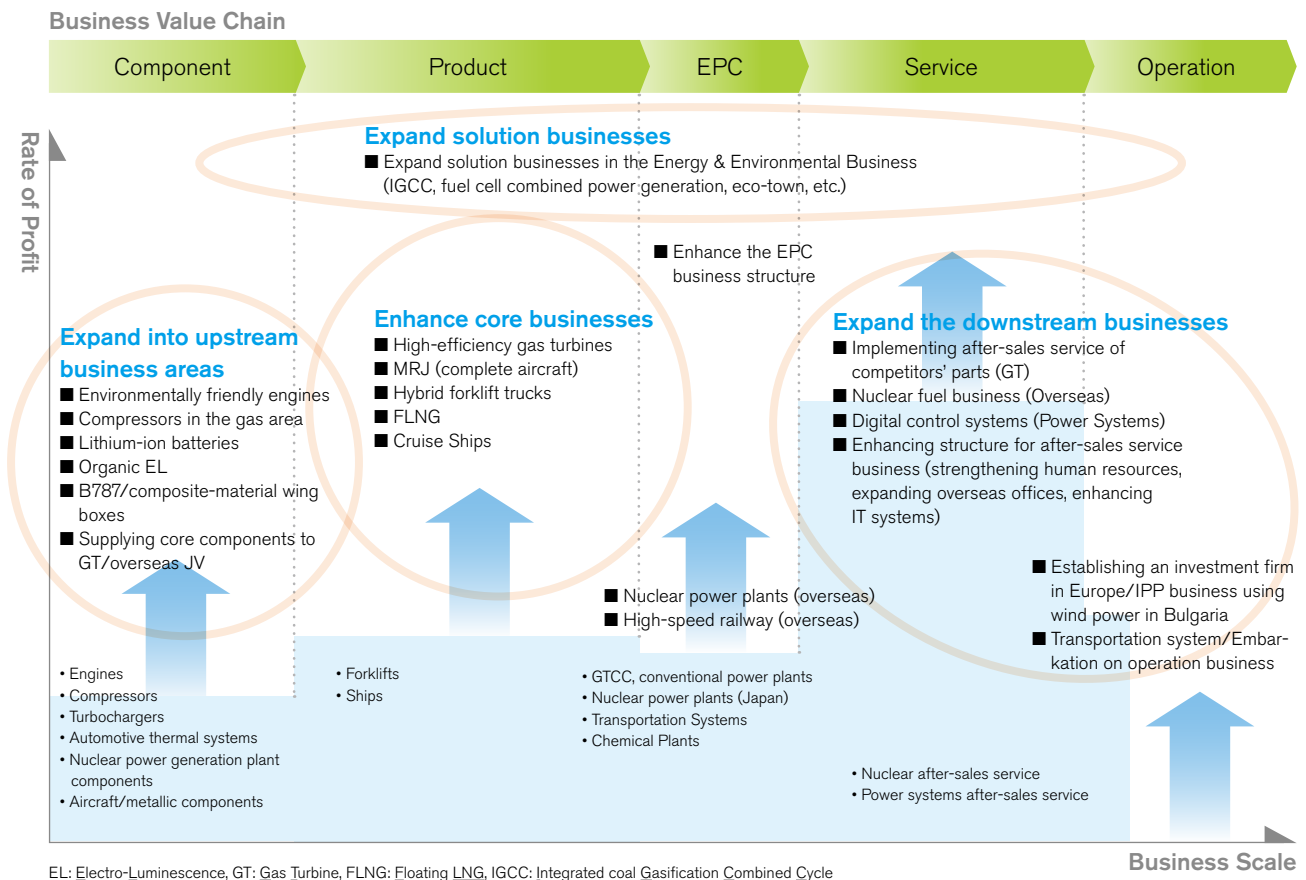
Business Value Chain

Component

Product

EPC

Service

Operation

Rate of Profit

Expand solution businesses

■ Expand solution businesses in the Energy & Environmental Business (IGCC, fuel cell combined power generation, eco-town, etc.)

■ Enhance the EPC business structure

Expand into upstream business areas

■ Environmentally friendly engines
■ Compressors in the gas area
■ Lithium-ion batteries
■ Organic EL
■ B787/composite-material wing boxes
■ Supplying core components to GT/overseas JV

Enhance core businesses

■ High-efficiency gas turbines
■ MRJ (complete aircraft)
■ Hybrid forklift trucks
■ FLNG
■ Cruise Ships

Expand the downstream businesses

■ Implementing after-sales service of competitors' parts (GT)
■ Nuclear fuel business (Overseas)
■ Digital control systems (Power Systems)
■ Enhancing structure for after-sales service business (strengthening human resources, expanding overseas offices, enhancing IT systems)

■ Establishing an investment firm in Europe/IPP business using wind power in Bulgaria
■ Transportation system/Embarkation on operation business

■ Nuclear power plants (overseas)
■ High-speed railway (overseas)

• Engines
• Compressors
• Turbochargers
• Automotive thermal systems
• Nuclear power generation plant components
• Aircraft/metallic components

• Forklifts
• Ships

• GTCC, conventional power plants
• Nuclear power plants (Japan)
• Transportation Systems
• Chemical Plants

• Nuclear after-sales service
• Power systems after-sales service

Business Scale

EL: Electro-Luminescence, GT: Gas Turbine, FLNG: Floating LNG, IGCC: Integrated coal Gasification Combined Cycle